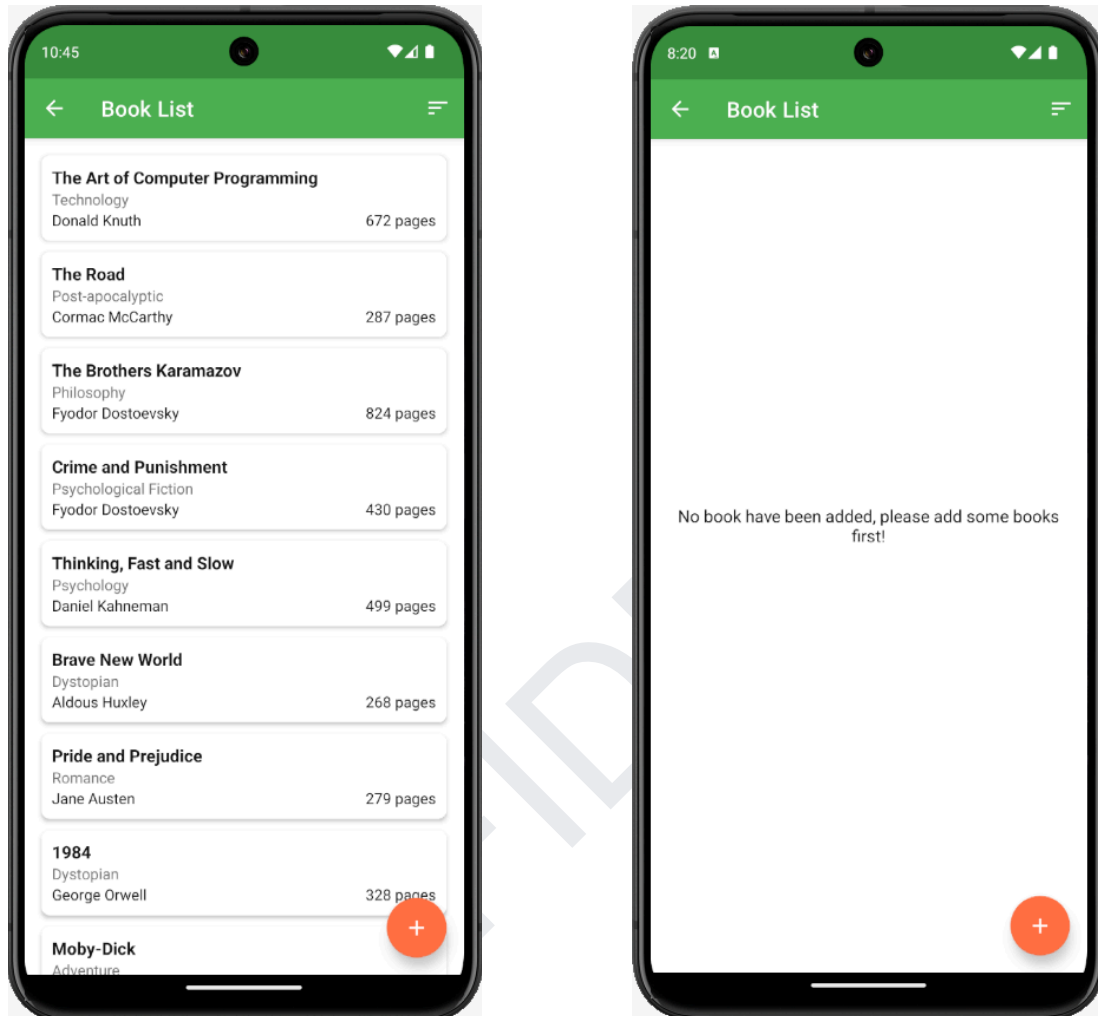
10:45

Book List

The Art of Computer Programming
Technology
Donald Knuth 672 pages

The Road
Post-apocalyptic
Cormac McCarthy 287 pages

The Brothers Karamazov
Philosophy
Fyodor Dostoevsky 824 pages

Crime and Punishment
Psychological Fiction
Fyodor Dostoevsky 430 pages

Thinking, Fast and Slow
Psychology
Daniel Kahneman 499 pages

Brave New World
Dystopian
Aldous Huxley 268 pages

Pride and Prejudice
Romance
Jane Austen 279 pages

1984
Dystopian
George Orwell 328 pages

Moby-Dick
Adventure

+

8:20

Book List

No book have been added, please add some books first!

+